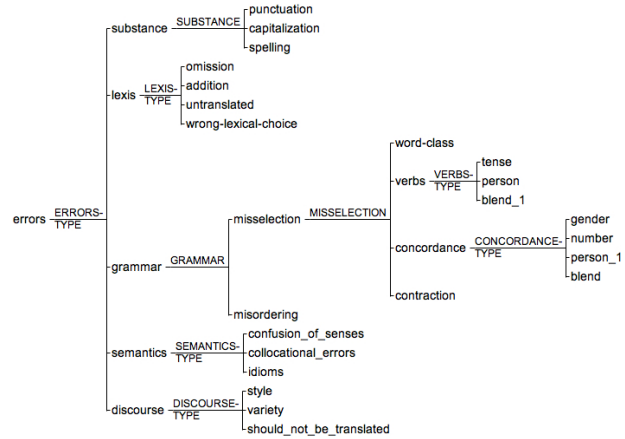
errors
ERRORS-TYPE

substance
SUBSTANCE
punctuation
capitalization
spelling

lexis
LEXIS-TYPE
omission
addition
untranslated
wrong-lexical-choice

grammar
GRAMMAR
misselection
MISSELECTION
word-class
verbs
VERBS-TYPE
tense
person
blend_1
concordance
CONCORDANCE-TYPE
gender
number
person_1
blend
contraction
misordering

semantics
SEMANTICS-TYPE
confusion_of_senses
collocational_errors
idioms

discourse
DISCOURSE-TYPE
style
variety
should_not_be_translated